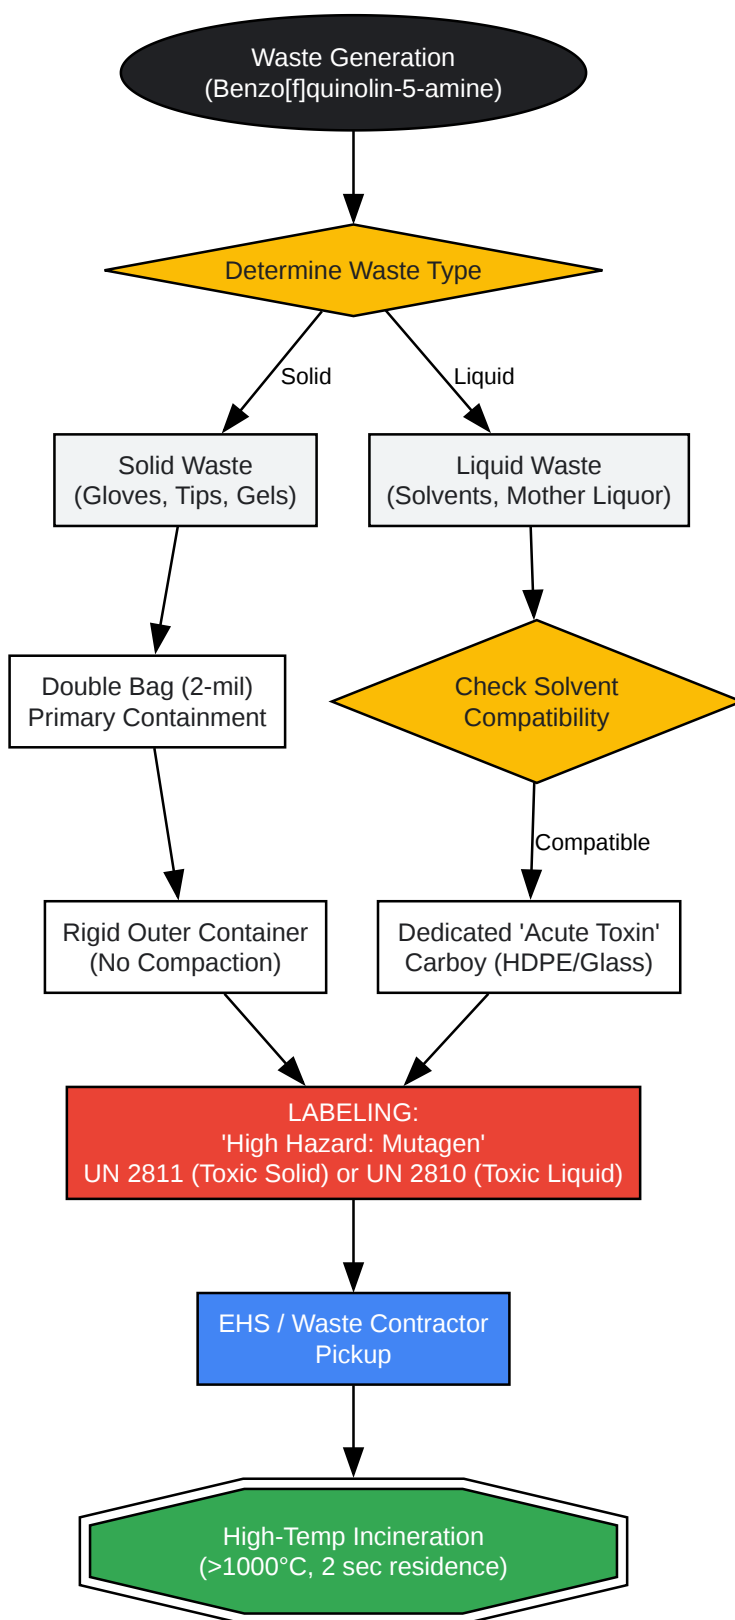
Waste Generation
(Benzo[f]quinolin-5-amine)

Determine Waste Type

Solid

Liquid

Solid Waste
(Gloves, Tips, Gels)

Liquid Waste
(Solvents, Mother Liquor)

Double Bag (2-mil)
Primary Containment

Check Solvent
Compatibility

Compatible

Rigid Outer Container
(No Compaction)

Dedicated 'Acute Toxin'
Carboy (HDPE/Glass)

LABELING:
'High Hazard: Mutagen'
UN 2811 (Toxic Solid) or UN 2810 (Toxic Liquid)

EHS / Waste Contractor
Pickup

High-Temp Incineration
(>1000°C, 2 sec residence)